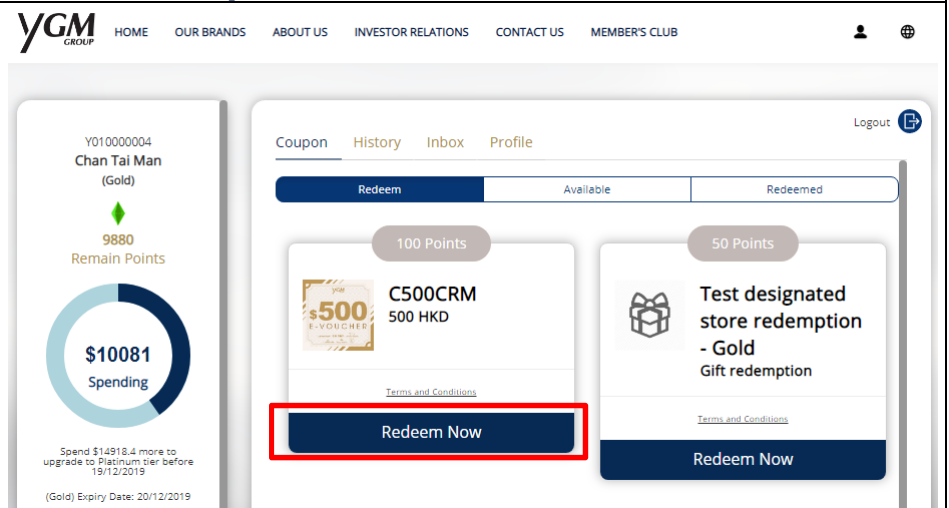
YGM GROUP HOME OUR BRANDS ABOUT US INVESTOR RELATIONS CONTACT US MEMBER'S CLUB

Y010000004
Chan Tai Man
(Gold)
9880
Remain Points

$10081
Spending

Spend $14918.4 more to upgrade to Platinum tier before 19/12/2019

(Gold) Expiry Date: 20/12/2019

Logout

Coupon History Inbox Profile

Redeem | Available | Redeemed

100 Points
$500 E-VOUCHER
C500CRM
500 HKD
Terms and Conditions
Redeem Now

50 Points
Test designated store redemption - Gold
Gift redemption
Terms and Conditions
Redeem Now